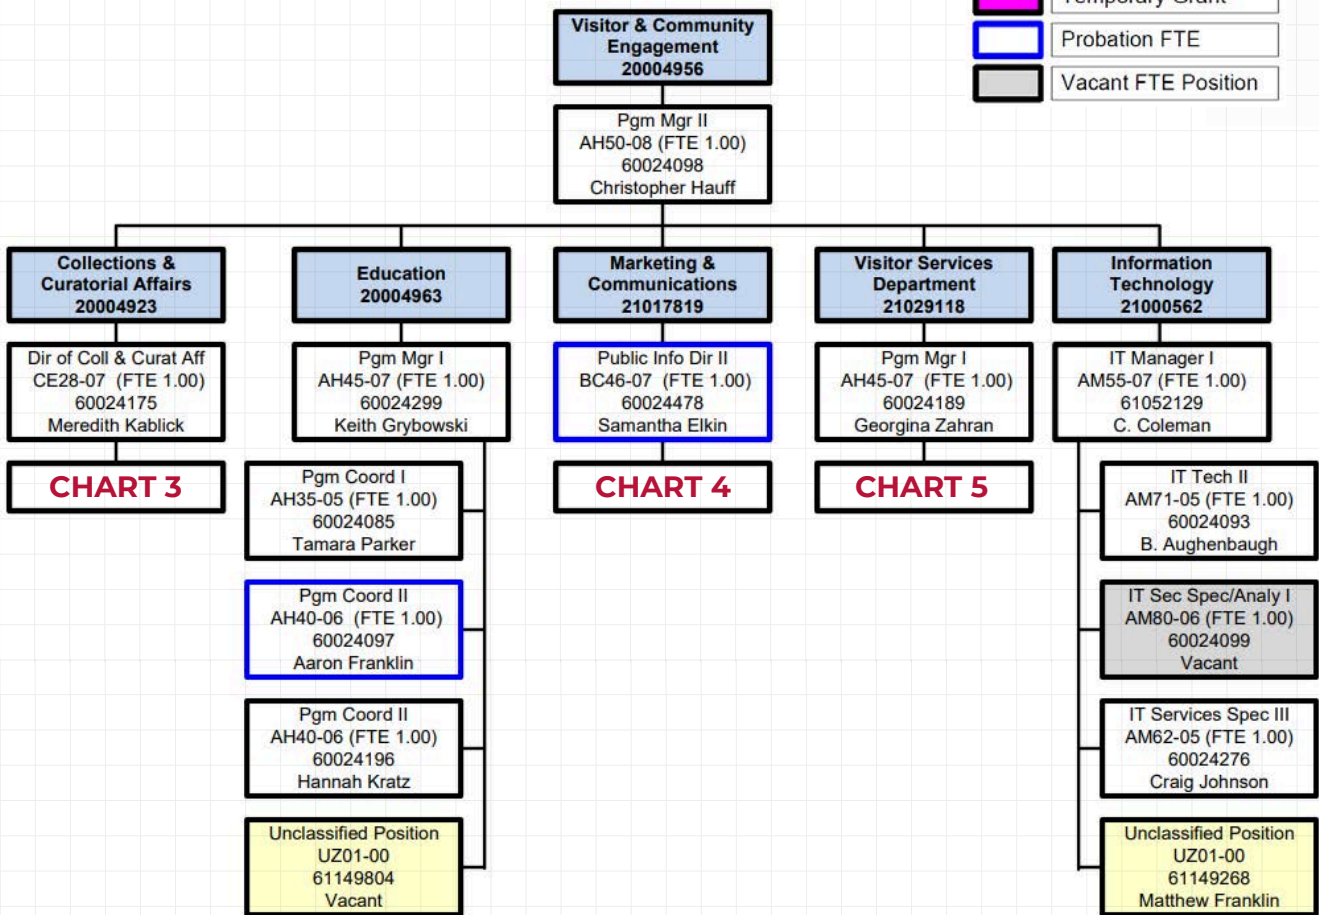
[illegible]

Probation FTE

Vacant FTE Position

Visitor & Community Engagement
20004956

Pgm Mgr II
AH50-08 (FTE 1.00)
60024098
Christopher Hauff

Collections & Curatorial Affairs
20004923

Dir of Coll & Curat Aff
CE28-07 (FTE 1.00)
60024175
Meredith Kablick

CHART 3

Education
20004963

Pgm Mgr I
AH45-07 (FTE 1.00)
60024299
Keith Grybowski

Pgm Coord I
AH35-05 (FTE 1.00)
60024085
Tamara Parker

Pgm Coord II
AH40-06 (FTE 1.00)
60024097
Aaron Franklin

Pgm Coord II
AH40-06 (FTE 1.00)
60024196
Hannah Kratz

Unclassified Position
UZ01-00
61149804
Vacant

Marketing & Communications
21017819

Public Info Dir II
BC46-07 (FTE 1.00)
60024478
Samantha Elkin

CHART 4

Visitor Services Department
21029118

Pgm Mgr I
AH45-07 (FTE 1.00)
60024189
Georgina Zahran

CHART 5

Information Technology
21000562

IT Manager I
AM55-07 (FTE 1.00)
61052129
C. Coleman

IT Tech II
AM71-05 (FTE 1.00)
60024093
B. Aughenbaugh

IT Sec Spec/Analy I
AM80-06 (FTE 1.00)
60024099
Vacant

IT Services Spec III
AM62-05 (FTE 1.00)
60024276
Craig Johnson

Unclassified Position
UZ01-00
61149268
Matthew Franklin